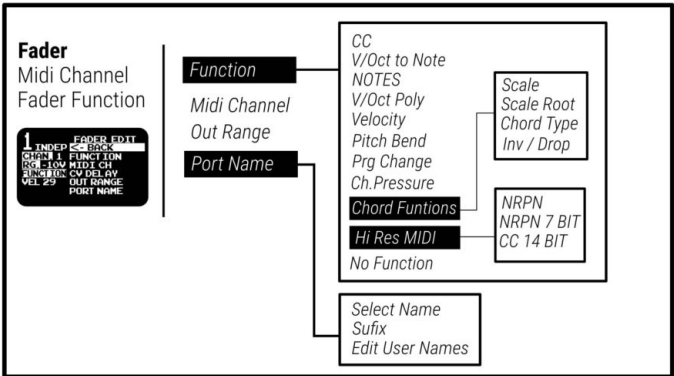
Fader
Midi Channel
Fader Function

1 INDEP
CHAN 1
RG. -10V
FUNCTION
VEL 29

FADER EDIT
<- BACK
FUNCTION
MIDI CH
CV DELAY
OUT RANGE
PORT NAME

Function
Midi Channel
Out Range
Port Name

CC
V/Oct to Note
NOTES
V/Oct Poly
Velocity
Pitch Bend
Prg Change
Ch.Pressure
Chord Funtions
Hi Res MIDI
No Function

Scale
Scale Root
Chord Type
Inv / Drop

NRPN
NRPN 7 BIT
CC 14 BIT

Select Name
Sufix
Edit User Names